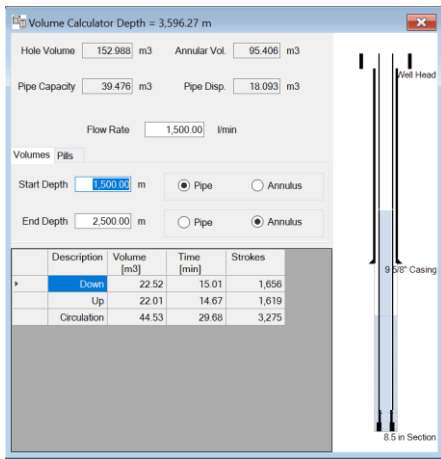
Volume Calculator Depth = 3,596.27 m

Hole Volume 152.988 m3
Annular Vol. 95.406 m3
Pipe Capacity 39.476 m3
Pipe Disp. 18.093 m3

Flow Rate 1,500.00 l/min

Volumes Pills

Start Depth 1,500.00 m
Pipe
Annulus

End Depth 2,500.00 m
Pipe
Annulus

| | Description | Volume [m3] | Time [min] | Strokes |
|---|---|---|---|---|
| ▸ | Down | 22.52 | 15.01 | 1,656 |
| | Up | 22.01 | 14.67 | 1,619 |
| | Circulation | 44.53 | 29.68 | 3,275 |

Well Head
9 5/8" Casing
8.5 in Section